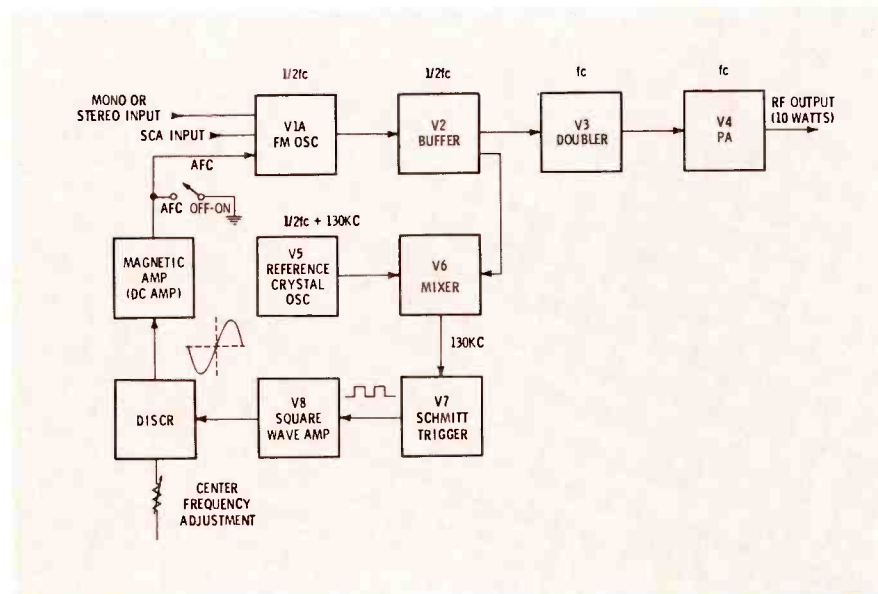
1/2fc

1/2fc

fc

fc

MONO OR STEREO INPUT

SCA INPUT

V1A FM OSC

V2 BUFFER

V3 DOUBLER

V4 PA

RF OUTPUT (10 WATTS)

AFC

AFC

OFF-ON

1/2fc + 130KC

MAGNETIC AMP (DC AMP)

V5 REFERENCE CRYSTAL OSC

V6 MIXER

130KC

DISCR

V8 SQUARE WAVE AMP

V7 SCHMITT TRIGGER

CENTER FREQUENCY ADJUSTMENT